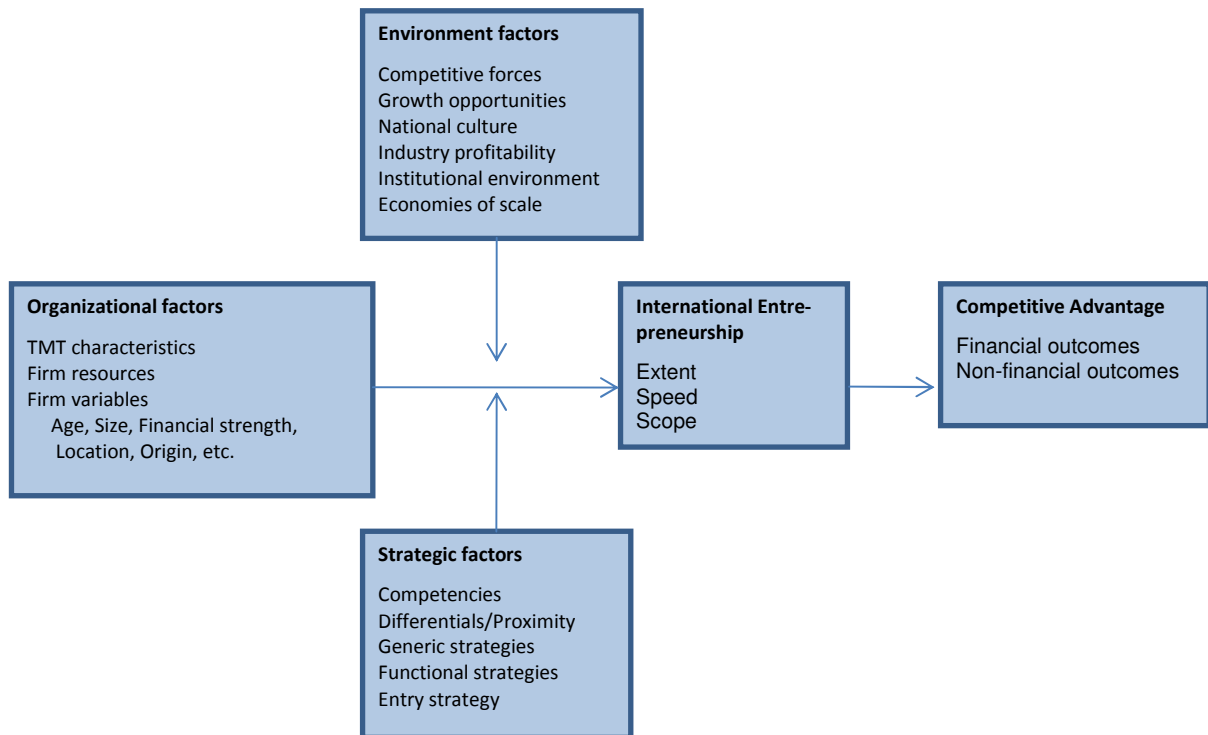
Environment factors

Competitive forces
Growth opportunities
National culture
Industry profitability
Institutional environment
Economies of scale

Organizational factors

TMT characteristics
Firm resources
Firm variables
Age, Size, Financial strength,
Location, Origin, etc.

International Entrepreneurship

Extent
Speed
Scope

Competitive Advantage

Financial outcomes
Non-financial outcomes

Strategic factors

Competencies
Differentials/Proximity
Generic strategies
Functional strategies
Entry strategy